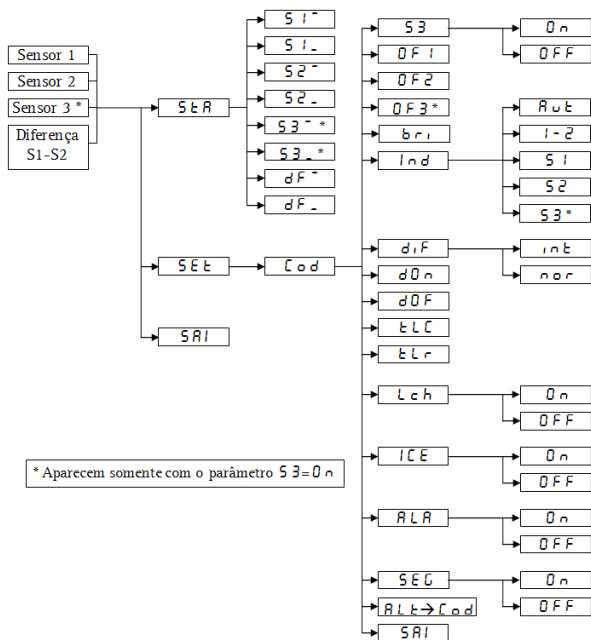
Sensor 1
Sensor 2
Sensor 3 *
Diferença S1-S2

StA
S1¯
S1_
S2¯
S2_
S3¯ *
S3_ *
dF¯
dF_

S3
On
OFF
OF1
OF2
OF3 *
bri
Ind
Aut
1-2
S1
S2
S3 *

SEt
Cod
diF
int
nor
dOn
dOF
tLC
tLr
Lch
On
OFF
ICE
On
OFF
ALA
On
OFF
SEG
On
OFF
ALt→Cod
SAI

SAI

* Aparecem somente com o parâmetro S3=On